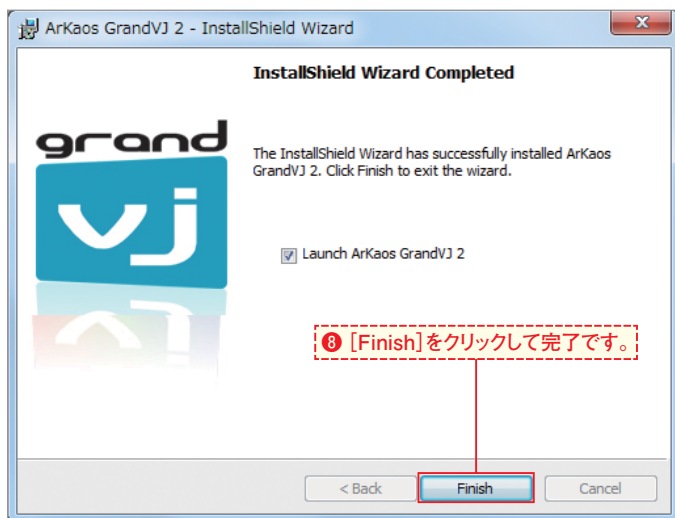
ArKaos GrandVJ 2 - InstallShield Wizard

InstallShield Wizard Completed

grand

vj

The InstallShield Wizard has successfully installed ArKaos GrandVJ 2. Click Finish to exit the wizard.

Launch ArKaos GrandVJ 2

❽［Finish］をクリックして完了です。

< Back

Finish

Cancel